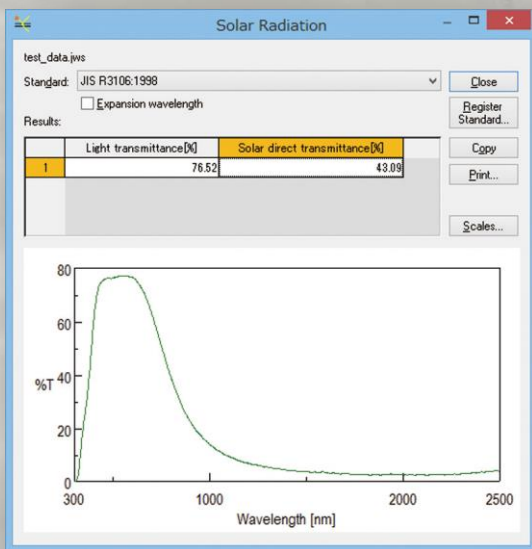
Solar Radiation

test_data.jws

Standard: JIS R3106:1998

Expansion wavelength

Results:

Close

Register Standard...

Copy

Print...

Scales...

| | Light transmittance[%] | Solar direct transmittance[%] |
|---|---|---|
| 1 | 76.52 | 43.09 |

80

60

%T 40

20

0

300

1000

2000

2500

Wavelength [nm]